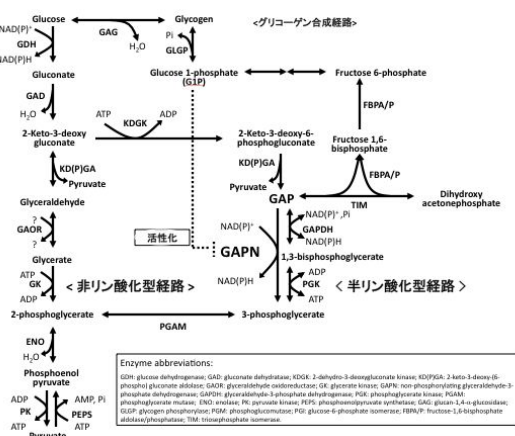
Glucose
NAD(P)⁺
GDH
NAD(P)H
Gluconate
GAD
$H_2O$
2-Keto-3-deoxy gluconate
KD(P)GA
Pyruvate
Glyceraldehyde
?
GAOR
?
Glycerate
ATP
GK
ADP
2-phosphoglycerate
ENO
$H_2O$
Phosphoenol pyruvate
ADP
PK
ATP
AMP, Pi
PEPS
ATP
Pyruvate

Glycogen
GAG
$H_2O$
Pi
GLGP
<グリコーゲン合成経路>
Glucose 1-phosphate (G1P)
Fructose 6-phosphate
ATP
KDGK
ADP
2-Keto-3-deoxy-6-phosphogluconate
KD(P)GA
Pyruvate
FBPA/P
Fructose 1,6-bisphosphate
FBPA/P
GAP
TIM
Dihydroxy acetonephosphate
NAD(P)⁺ ,Pi
GAPDH
NAD(P)H
1,3-bisphosphoglycerate
ADP
PGK
ATP
活性化
NAD(P)⁺
GAPN
NAD(P)H
< 非リン酸化型経路 >
< 半リン酸化型経路 >
PGAM
3-phosphoglycerate

Enzyme abbreviations:
GDH: glucose dehydrogenase; GAD: gluconate dehydratase; KDGK: 2-dehydro-3-deoxygluconate kinase; KD(P)GA: 2-keto-3-deoxy-(6-phospho) gluconate aldolase; GAOR: glyceraldehyde oxidoreductase; GK: glycerate kinase; GAPN: non-phosphorylating glyceraldehyde-3-phosphate dehydrogenase; GAPDH: glyceraldehyde-3-phosphate dehydrogenase; PGK: phosphoglycerate kinase; PGAM: phosphoglycerate mutase; ENO: enolase; PK: pyruvate kinase; PEPS: phosphoenolpyruvate synthetase; GAG: glucan-1,4-α-glucosidase; GLGP: glycogen phosphorylase; PGM: phosphoglucomutase; PGI: glucose-6-phosphate isomerase; FBPA/P: fructose-1,6-bisphosphate aldolase/phosphatase; TIM: triosephosphate isomerase.